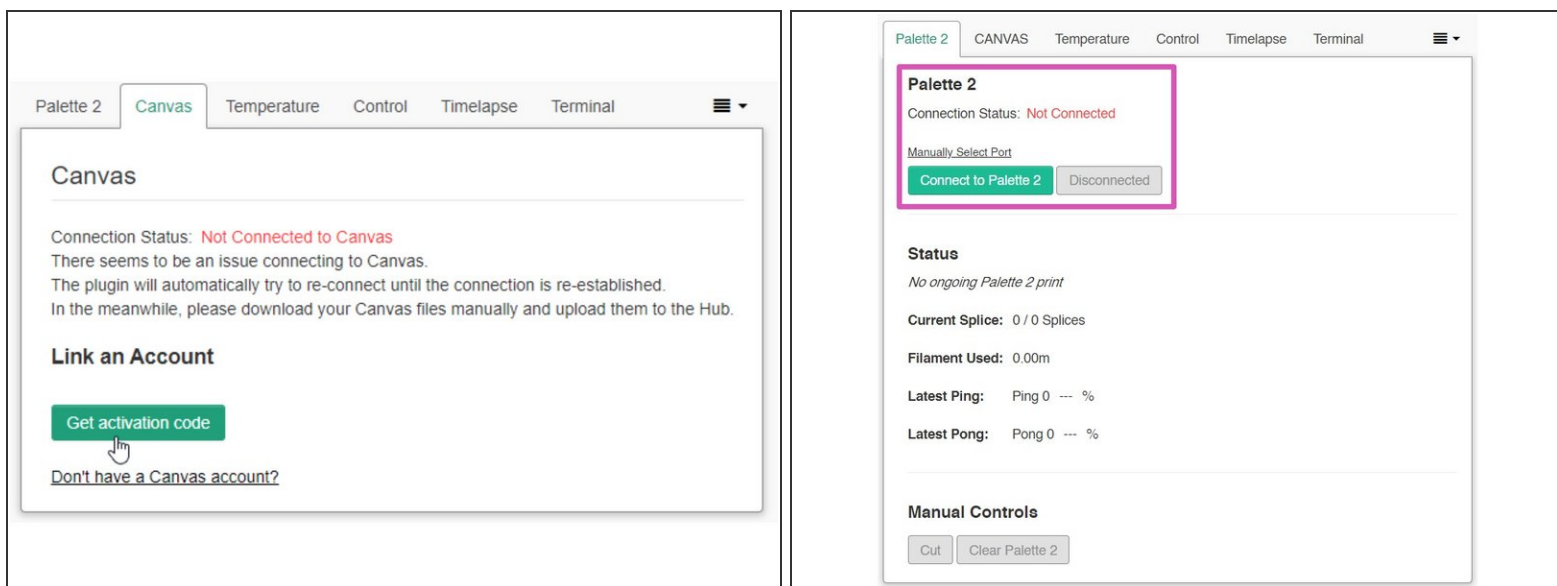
Palette 2 Canvas Temperature Control Timelapse Terminal

Canvas

Connection Status: Not Connected to Canvas
There seems to be an issue connecting to Canvas.
The plugin will automatically try to re-connect until the connection is re-established.
In the meanwhile, please download your Canvas files manually and upload them to the Hub.

Link an Account

Get activation code

Don't have a Canvas account?

Palette 2 CANVAS Temperature Control Timelapse Terminal

Palette 2
Connection Status: Not Connected

Manually Select Port
Connect to Palette 2 Disconnected

Status
No ongoing Palette 2 print

Current Splice: 0 / 0 Splices

Filament Used: 0.00m

Latest Ping: Ping 0 --- %

Latest Pong: Pong 0 --- %

Manual Controls
Cut Clear Palette 2